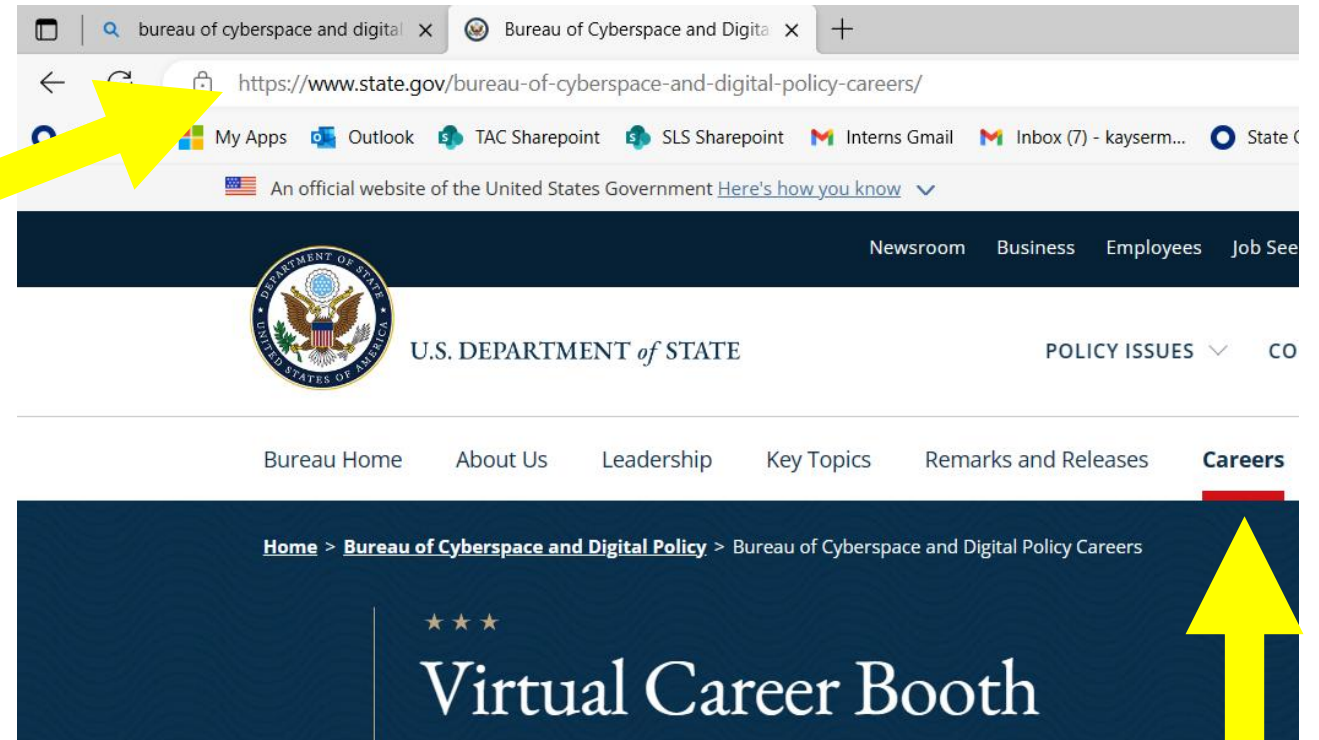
bureau of cyberspace and digital ×
Bureau of Cyberspace and Digita ×
+

https://www.state.gov/bureau-of-cyberspace-and-digital-policy-careers/

My Apps Outlook TAC Sharepoint SLS Sharepoint Interns Gmail Inbox (7) - kayserm... State (

An official website of the United States Government Here's how you know

Newsroom Business Employees Job See

DEPARTMENT OF STATE UNITED STATES OF AMERICA

U.S. DEPARTMENT of STATE

POLICY ISSUES CO

Bureau Home About Us Leadership Key Topics Remarks and Releases Careers

Home > Bureau of Cyberspace and Digital Policy > Bureau of Cyberspace and Digital Policy Careers

★★★

Virtual Career Booth